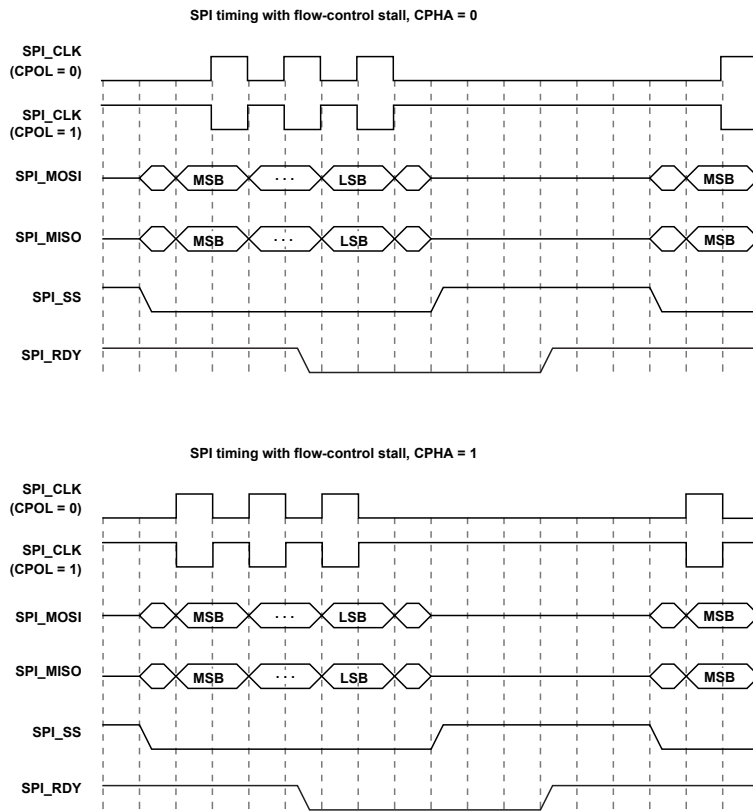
SPI timing with flow-control stall, CPHA = 0

SPI_CLK (CPOL = 0)

SPI_CLK (CPOL = 1)

SPI_MOSI

MSB

· · ·

LSB

MSB

SPI_MISO

MSB

· · ·

LSB

MSB

SPI_SS

SPI_RDY

SPI timing with flow-control stall, CPHA = 1

SPI_CLK (CPOL = 0)

SPI_CLK (CPOL = 1)

SPI_MOSI

MSB

· · ·

LSB

MSB

SPI_MISO

MSB

· · ·

LSB

MSB

SPI_SS

SPI_RDY